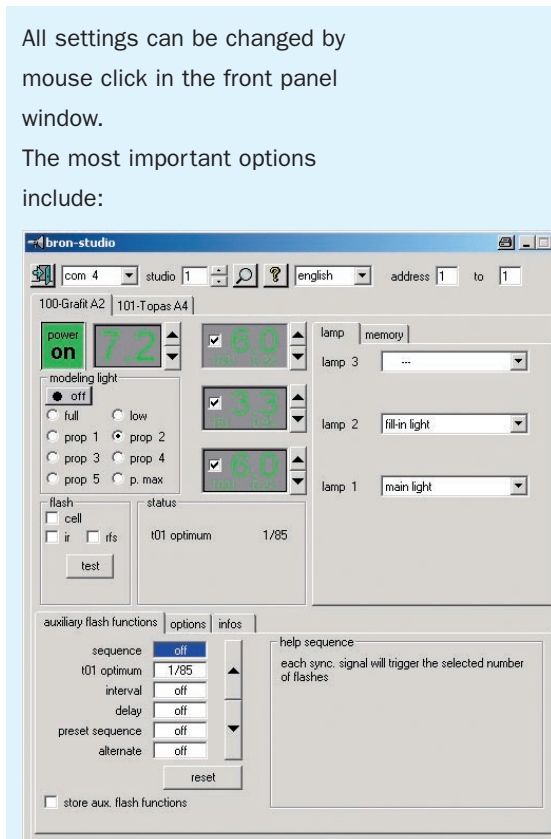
All settings can be changed by mouse click in the front panel window.
The most important options include:

bron-studio

com 4 studio 1 english address 1 to 1

100-Grafit A2 | 101-Topas A4

power on 7.2

6.0 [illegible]

3.3 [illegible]

6.0 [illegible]

modeling light
off
full low
prop 1 prop 2
prop 3 prop 4
prop 5 p. max

flash
cell
ir rfs
test

status
t01 optimum 1/85

lamp | memory
lamp 3 ---
lamp 2 fill-in light
lamp 1 main light

auxiliary flash functions | options | infos

sequence off
t01 optimum 1/85
interval off
delay off
preset sequence off
alternate off
reset

store aux. flash functions

help sequence
each sync. signal will trigger the selected number of flashes